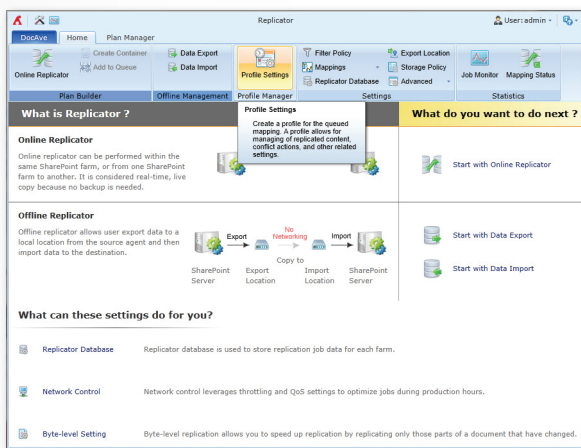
Replicator

User: admin

DocAve Home Plan Manager

Online Replicator

Create Container

Add to Queue

Plan Builder

Data Export

Data Import

Offline Management

Profile Settings

Profile Manager

Filter Policy

Mappings

Replicator Database

Export Location

Storage Policy

Advanced

Settings

Job Monitor

Mapping Status

Statistics

What is Replicator ?

Profile Settings

Create a profile for the queued mapping. A profile allows for managing of replicated content, conflict actions, and other related settings.

What do you want to do next ?

Online Replicator

Online replicator can be performed within the same SharePoint farm, or from one SharePoint farm to another. It is considered real-time, live copy because no backup is needed.

Start with Online Replicator

Offline Replicator

Offline replicator allows user export data to a local location from the source agent and then import data to the destination.

Export

No Networking

Import

Copy to

SharePoint Server

Export Location

Import Location

SharePoint Server

Start with Data Export

Start with Data Import

What can these settings do for you?

Replicator Database

Replicator database is used to store replication job data for each farm.

Network Control

Network control leverages throttling and QoS settings to optimize jobs during production hours.

Byte-level Setting

Byte-level replication allows you to speed up replication by replicating only those parts of a document that have changed.